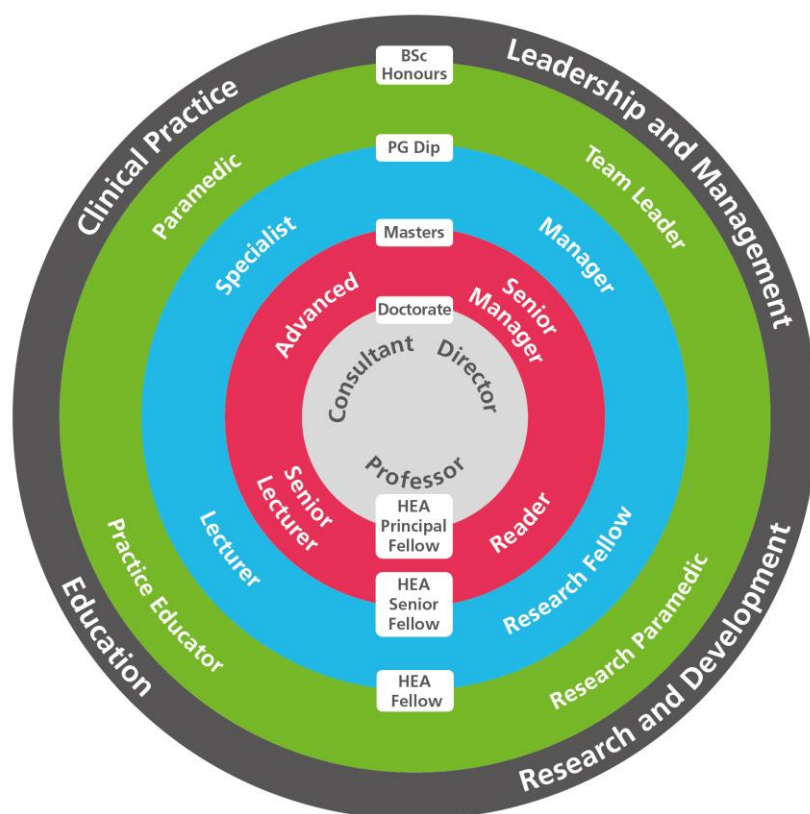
BSc Honours

Clinical Practice

Leadership and Management

PG Dip

Paramedic

Team Leader

Masters

Specialist

Manager

Doctorate

Advanced

Senior Manager

Consultant

Director

Professor

Senior Lecturer

Reader

HEA Principal Fellow

Lecturer

Research Fellow

HEA Senior Fellow

Practice Educator

Research Paramedic

HEA Fellow

Education

Research and Development